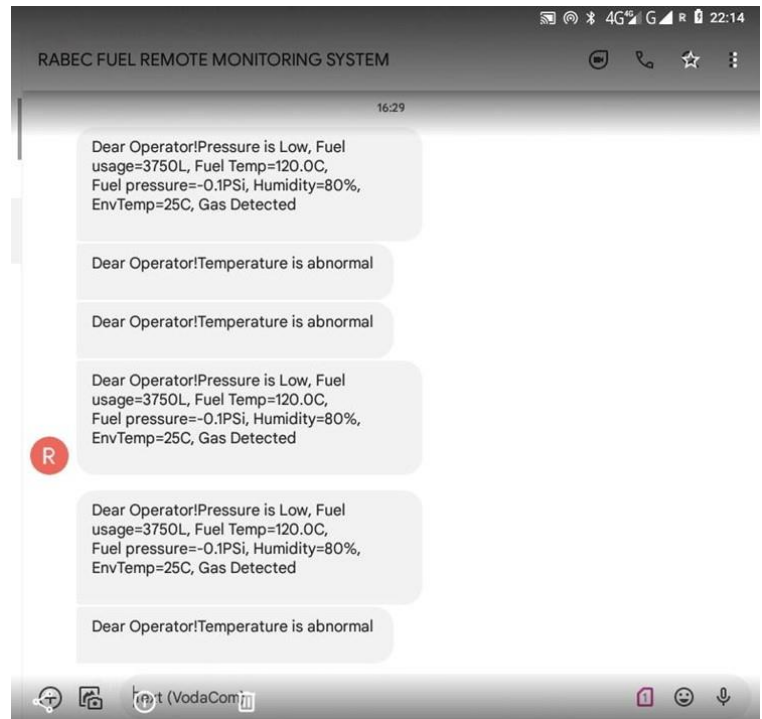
4G 4G G R 22:14

RABEC FUEL REMOTE MONITORING SYSTEM

16:29

Dear Operator!Pressure is Low, Fuel usage=3750L, Fuel Temp=120.0C, Fuel pressure=-0.1PSi, Humidity=80%, EnvTemp=25C, Gas Detected

Dear Operator!Temperature is abnormal

Dear Operator!Temperature is abnormal

Dear Operator!Pressure is Low, Fuel usage=3750L, Fuel Temp=120.0C, Fuel pressure=-0.1PSi, Humidity=80%, EnvTemp=25C, Gas Detected

R

Dear Operator!Pressure is Low, Fuel usage=3750L, Fuel Temp=120.0C, Fuel pressure=-0.1PSi, Humidity=80%, EnvTemp=25C, Gas Detected

Dear Operator!Temperature is abnormal

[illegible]t (VodaCom)

1